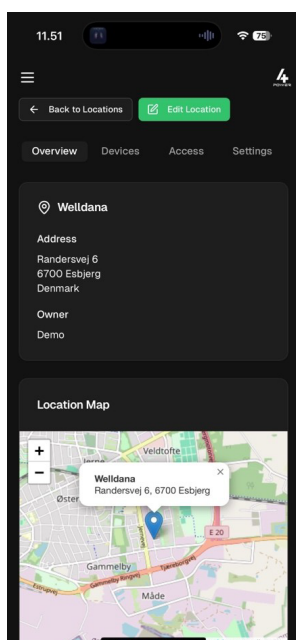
11.51 75

4 POWER

← Back to Locations

Edit Location

Overview Devices Access Settings

Welldana

Address

Randersvej 6
6700 Esbjerg
Denmark

Owner

Demo

Location Map

+
−

Veldtofte

Øster

Welldana
Randersvej 6, 6700 Esbjerg

×

E 20

Gammelby

Måde